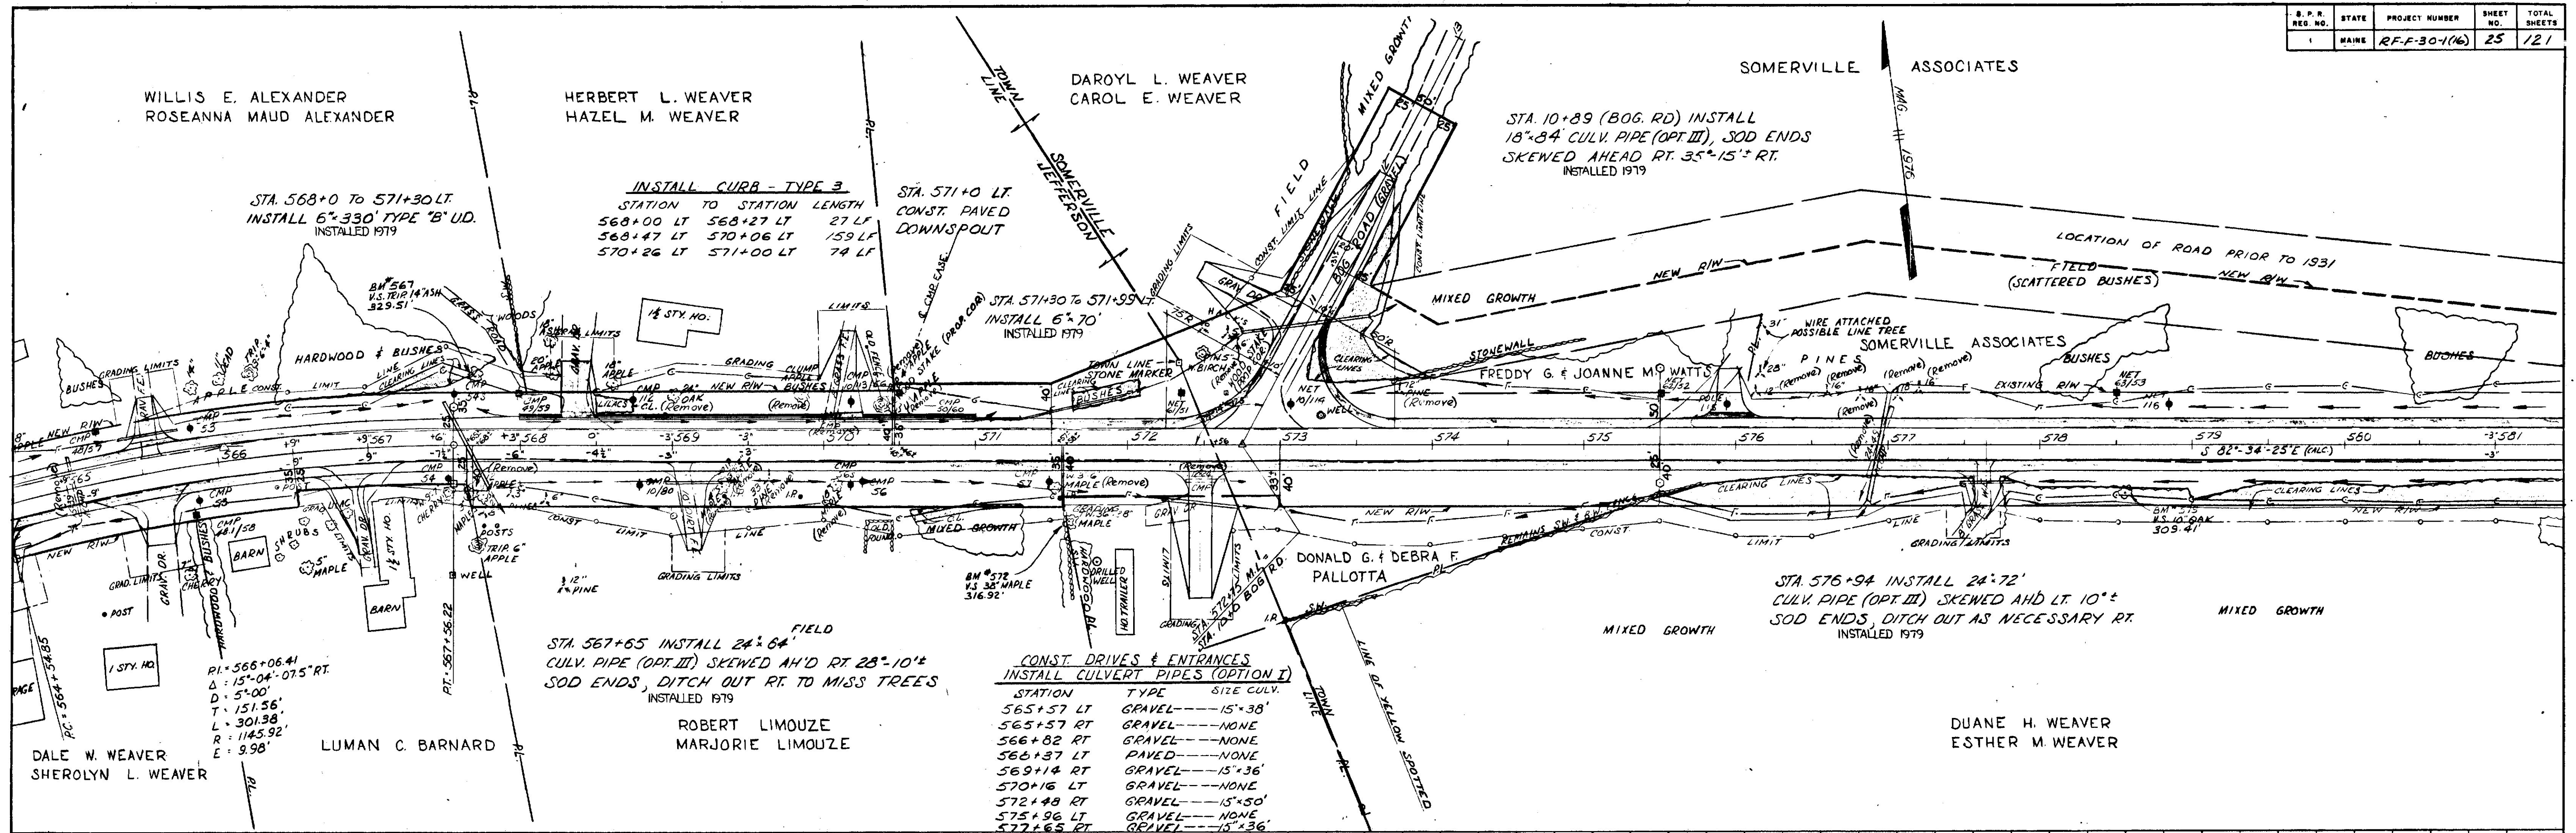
| B. P. R. REG. NO. | STATE | PROJECT NUMBER | SHEET NO. | TOTAL SHEETS |
|---|---|---|---|---|
| 1 | MAINE | RF-F-30-1(16) | 25 | 121 |

WILLIS E. ALEXANDER
ROSEANNA MAUD ALEXANDER

HERBERT L. WEAVER
HAZEL M. WEAVER

DAROYL L. WEAVER
CAROL E. WEAVER

SOMERVILLE ASSOCIATES

TOWN LINE
SOMERVILLE
JEFFERSON

STA. 10+89 (BOG. RD) INSTALL
18"x84' CULV. PIPE (OPT. III), SOD ENDS
SKEWED AHEAD RT. 35°-15'± RT.
INSTALLED 1979

STA. 568+0 TO 571+30 LT.
INSTALL 6"x330' TYPE "B" UD.
INSTALLED 1979

INSTALL CURB - TYPE 3

| STATION | TO STATION | LENGTH |
|---|---|---|
| 568+00 LT | 568+27 LT | 27 LF |
| 568+47 LT | 570+06 LT | 159 LF |
| 570+26 LT | 571+00 LT | 74 LF |

STA. 571+0 LT.
CONST. PAVED
DOWNSPOUT

STA. 571+30 TO 571+99 LT.
INSTALL 6"x70'
INSTALLED 1979

LOCATION OF ROAD PRIOR TO 1931

FIELD
(SCATTERED BUSHES)

NEW R/W

MIXED GROWTH

FIELD

MIXED GROWTH

BOG ROAD (GRAVEL)

CONST. LIMIT LINE

GRADING LIMITS

STONEWALL

WIRE ATTACHED
POSSIBLE LINE TREE

PINES

SOMERVILLE ASSOCIATES

BUSHES

BUSHES

FREDDY G. & JOANNE M. WATTS

EXISTING R/W

HARDWOOD & BUSHES

BUSHES

GRADING LIMITS

CLEARING LINES

APPLE

CONST. LIMIT

NEW R/W

1½ STY. HO.

WOODS

LIMITS

TOWN LINE STONE MARKER

BUSHES

WELL

LILACS

OAK (Remove)

(Remove)

BM 567
V.S. TRIP 14" ASH
329.51

S 82°-34'-25"E (CALC.)

566 567 568 569 570 571 572 573 574 575 576 577 578 579 580 581

CLEARING LINES

NEW R/W

CONST. LIMIT

LINE

GRADING LIMITS

MIXED GROWTH

BM 575
V.S. 10" OAK
309.41

NEW R/W

BARN

SHRUBS

5" MAPLE

BARN

WELL

POST

CHERRY

GRADING LIMITS

3-12" PINE

GRADING LIMITS

BM 572
V.S. 32" MAPLE
316.92

DRILLED WELL

HO. TRAILER

DONALD G. & DEBRA F.
PALLOTTA

STA. 572+45 M.L.
STA. 10+0 BOG RD.

TOWN LINE

LINE OF YELLOW SPOTTED

STA. 576+94 INSTALL 24"x72'
CULV. PIPE (OPT. III) SKEWED AHD LT. 10°±
SOD ENDS, DITCH OUT AS NECESSARY RT.
INSTALLED 1979

MIXED GROWTH

MIXED GROWTH

1 STY. HO.

P.I. = 566+06.41
Δ = 15°-04'-07.5" RT.
D = 5°-00'
T = 151.56'
L = 301.38
R = 1145.92'
E = 9.98'

PC = 564+54.85

P.T. = 567+56.22

FIELD
STA. 567+65 INSTALL 24"x64'
CULV. PIPE (OPT. III) SKEWED AH'D RT. 28°-10'±
SOD ENDS, DITCH OUT RT. TO MISS TREES
INSTALLED 1979

CONST. DRIVES & ENTRANCES
INSTALL CULVERT PIPES (OPTION I)

| STATION | TYPE | SIZE CULV. |
|---|---|---|
| 565+57 LT | GRAVEL | 15"x38' |
| 565+57 RT | GRAVEL | NONE |
| 566+82 RT | GRAVEL | NONE |
| 566+37 LT | PAVED | NONE |
| 569+14 RT | GRAVEL | 15"x36' |
| 570+16 LT | GRAVEL | NONE |
| 572+48 RT | GRAVEL | 15"x50' |
| 575+96 LT | GRAVEL | NONE |
| 577+65 RT | GRAVEL | 15"x36' |

ROBERT LIMOUZE
MARJORIE LIMOUZE

DUANE H. WEAVER
ESTHER M. WEAVER

DALE W. WEAVER
SHEROLYN L. WEAVER

LUMAN C. BARNARD

P.L.